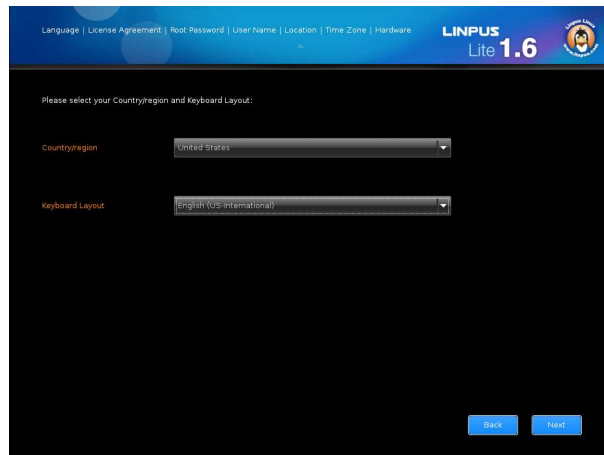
Language | License Agreement | Root Password | User Name | Location | Time Zone | Hardware

LINPUS Lite 1.6

Linpus Linux www.linpus.com

Please select your Country/region and Keyboard Layout:

Country/region

United States

Keyboard Layout

English (US-International)

Back

Next